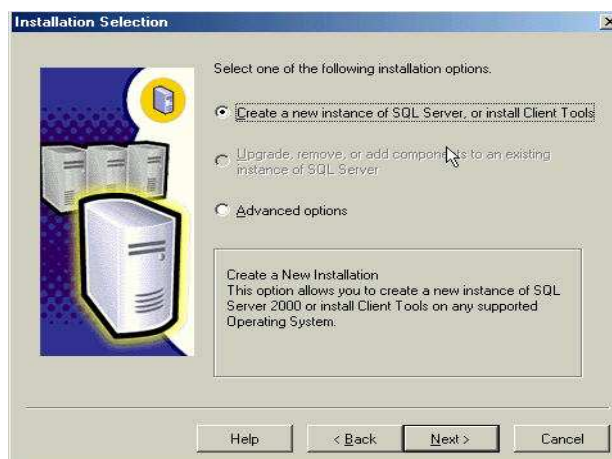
Installation Selection

Select one of the following installation options.

Create a new instance of SQL Server, or install Client Tools

Upgrade, remove, or add components to an existing instance of SQL Server

Advanced options

Create a New Installation
This option allows you to create a new instance of SQL Server 2000 or install Client Tools on any supported Operating System.

Help

< Back

Next >

Cancel